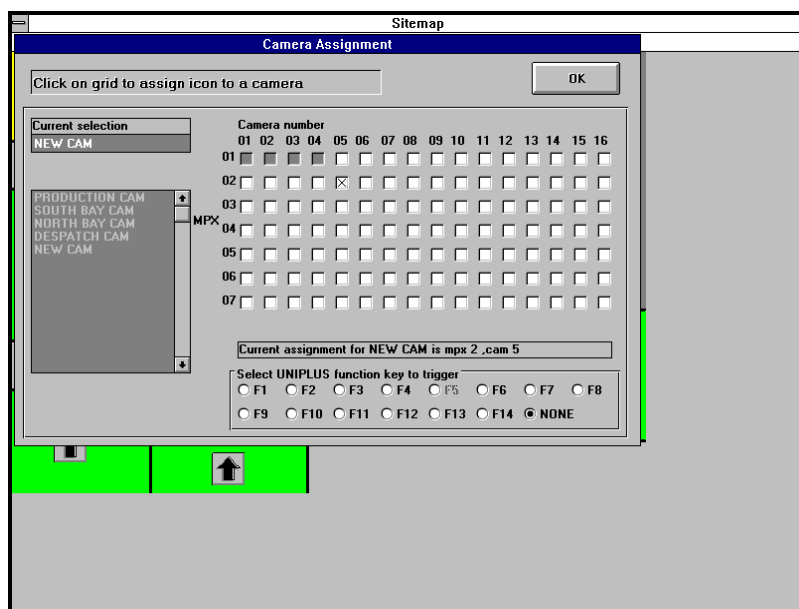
Sitemap

Camera Assignment

Click on grid to assign icon to a camera

OK

Current selection

NEW CAM

PRODUCTION CAM
SOUTH BAY CAM
NORTH BAY CAM
DESPATCH CAM
NEW CAM

MPX

Camera number

| | 01 | 02 | 03 | 04 | 05 | 06 | 07 | 08 | 09 | 10 | 11 | 12 | 13 | 14 | 15 | 16 |
|---|---|---|---|---|---|---|---|---|---|---|---|---|---|---|---|---|
| 01 | | | | | | | | | | | | | | | | |
| 02 | | | | | X | | | | | | | | | | | |
| 03 | | | | | | | | | | | | | | | | |
| 04 | | | | | | | | | | | | | | | | |
| 05 | | | | | | | | | | | | | | | | |
| 06 | | | | | | | | | | | | | | | | |
| 07 | | | | | | | | | | | | | | | | |

Current assignment for NEW CAM is mpx 2 ,cam 5

Select UNIPLUS function key to trigger

F1 F2 F3 F4 F5 F6 F7 F8

F9 F10 F11 F12 F13 F14 NONE